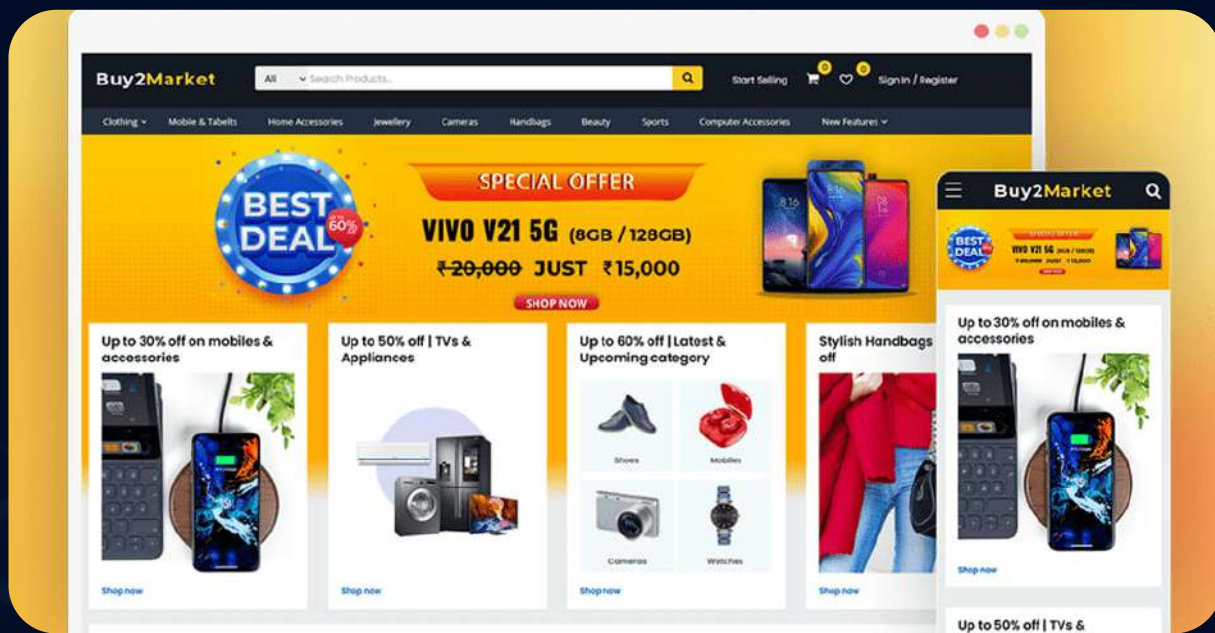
Buy2Market

All Search Products...

Start Selling 0 0 Sign In / Register

Clothing Mobile & Tabelts Home Accessories Jewellery Cameras Handbags Beauty Sports Computer Accessories New Features

BEST DEAL UP TO 60%

SPECIAL OFFER

VIVO V21 5G (8GB / 128GB)

₹20,000 JUST ₹15,000

SHOP NOW

Up to 30% off on mobiles & accessories

Shop now

Up to 50% off | TVs & Appliances

Shop now

Up to 60% off | Latest & Upcoming category

Shoes

Mobiles

Cameras

Watches

Shop now

Stylish Handbags off

Shop now

Buy2Market

BEST DEAL

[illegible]

VIVO V21 5G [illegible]

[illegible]

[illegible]

Up to 30% off on mobiles & accessories

Shop now

Up to 50% off | TVs &